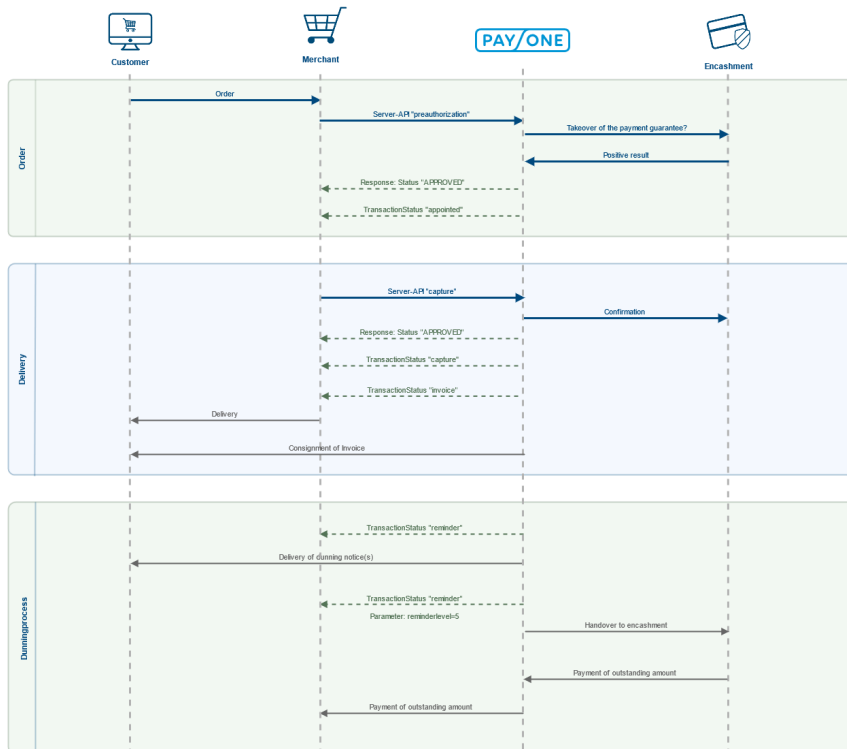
Customer

Merchant

PAY/ONE

Encashment

Order

Order

Server-API "preauthorization"

Takeover of the payment guarantee?

Positive result

Response: Status "APPROVED"

TransactionStatus "appointed"

Delivery

Server-API "capture"

Confirmation

Response: Status "APPROVED"

TransactionStatus "capture"

TransactionStatus "invoice"

Delivery

Consignment of Invoice

Dunningprocess

TransactionStatus "reminder"

Delivery of dunning notice(s)

TransactionStatus "reminder"

Parameter: reminderlevel=5

Handover to encashment

Payment of outstanding amount

Payment of outstanding amount